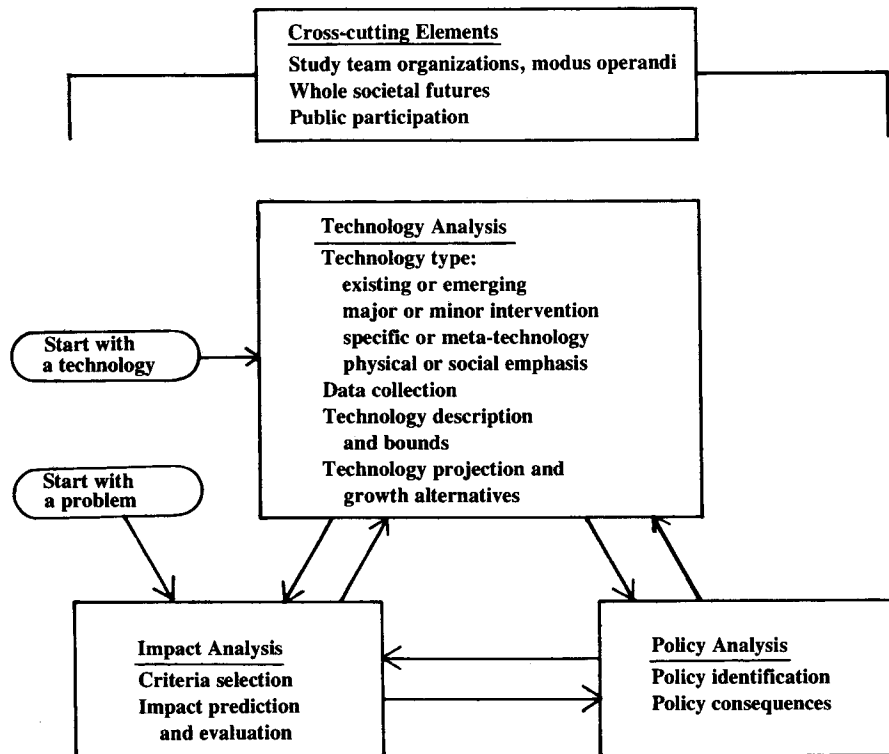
Cross-cutting Elements
Study team organizations, modus operandi
Whole societal futures
Public participation

Technology Analysis
Technology type:
existing or emerging
major or minor intervention
specific or meta-technology
physical or social emphasis
Data collection
Technology description and bounds
Technology projection and growth alternatives

Start with a technology

Start with a problem

Impact Analysis
Criteria selection
Impact prediction and evaluation

Policy Analysis
Policy identification
Policy consequences